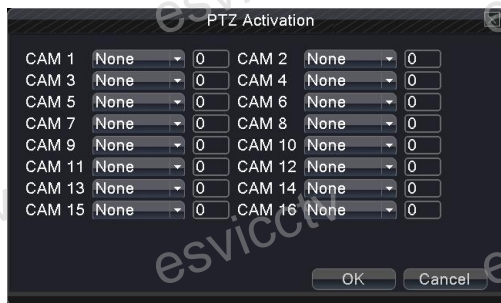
PTZ Activation

| | | | | | |
|---|---|---|---|---|---|
| CAM 1 | None | 0 | CAM 2 | None | 0 |
| CAM 3 | None | 0 | CAM 4 | None | 0 |
| CAM 5 | None | 0 | CAM 6 | None | 0 |
| CAM 7 | None | 0 | CAM 8 | None | 0 |
| CAM 9 | None | 0 | CAM 10 | None | 0 |
| CAM 11 | None | 0 | CAM 12 | None | 0 |
| CAM 13 | None | 0 | CAM 14 | None | 0 |
| CAM 15 | None | 0 | CAM 16 | None | 0 |

esvicctv

OK Cancel